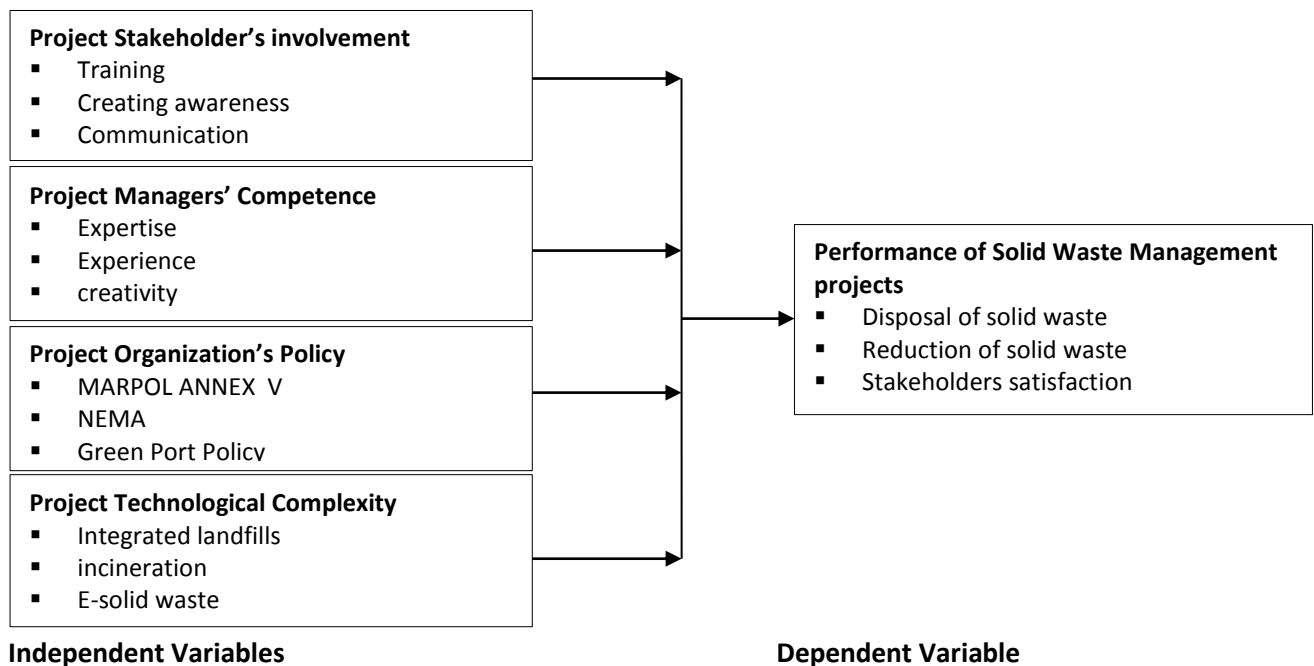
**Project Stakeholder's involvement**
- Training
- Creating awareness
- Communication

**Project Managers' Competence**
- Expertise
- Experience
- creativity

**Project Organization's Policy**
- MARPOL ANNEX V
- NEMA
- Green Port Policy

**Project Technological Complexity**
- Integrated landfills
- incineration
- E-solid waste

**Performance of Solid Waste Management projects**
- Disposal of solid waste
- Reduction of solid waste
- Stakeholders satisfaction

**Independent Variables**

**Dependent Variable**